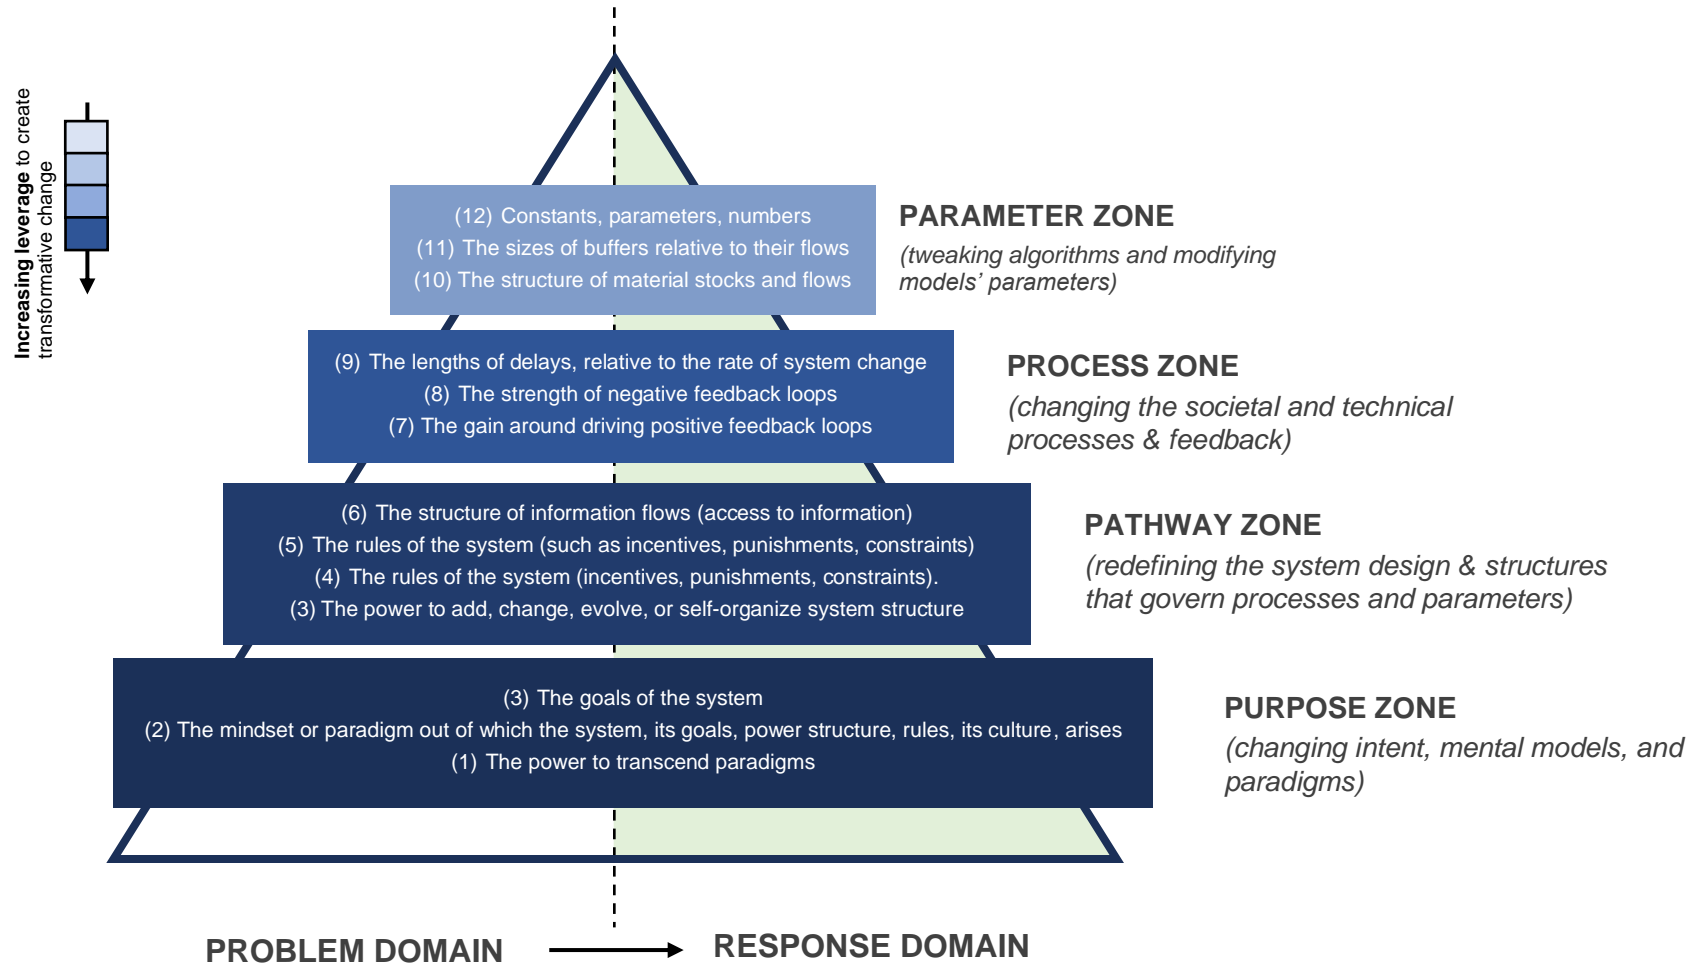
Increasing leverage to create transformative change

(12) Constants, parameters, numbers
(11) The sizes of buffers relative to their flows
(10) The structure of material stocks and flows

PARAMETER ZONE
(tweaking algorithms and modifying models' parameters)

(9) The lengths of delays, relative to the rate of system change
(8) The strength of negative feedback loops
(7) The gain around driving positive feedback loops

PROCESS ZONE
(changing the societal and technical processes & feedback)

(6) The structure of information flows (access to information)
(5) The rules of the system (such as incentives, punishments, constraints)
(4) The rules of the system (incentives, punishments, constraints).
(3) The power to add, change, evolve, or self-organize system structure

PATHWAY ZONE
(redefining the system design & structures that govern processes and parameters)

(3) The goals of the system
(2) The mindset or paradigm out of which the system, its goals, power structure, rules, its culture, arises
(1) The power to transcend paradigms

PURPOSE ZONE
(changing intent, mental models, and paradigms)

PROBLEM DOMAIN

RESPONSE DOMAIN